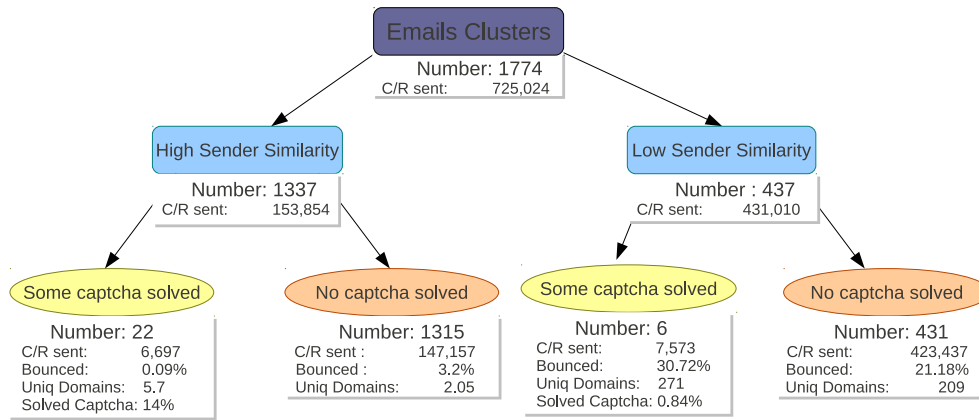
Emails Clusters

Number: 1774
C/R sent: 725,024

High Sender Similarity

Number: 1337
C/R sent: 153,854

Low Sender Similarity

Number : 437
C/R sent: 431,010

Some captcha solved

Number: 22
C/R sent: 6,697
Bounced: 0.09%
Uniq Domains: 5.7
Solved Captcha: 14%

No captcha solved

Number: 1315
C/R sent : 147,157
Bounced : 3.2%
Uniq Domains: 2.05

Some captcha solved

Number: 6
C/R sent: 7,573
Bounced: 30.72%
Uniq Domains: 271
Solved Captcha: 0.84%

No captcha solved

Number: 431
C/R sent: 423,437
Bounced: 21.18%
Uniq Domains: 209